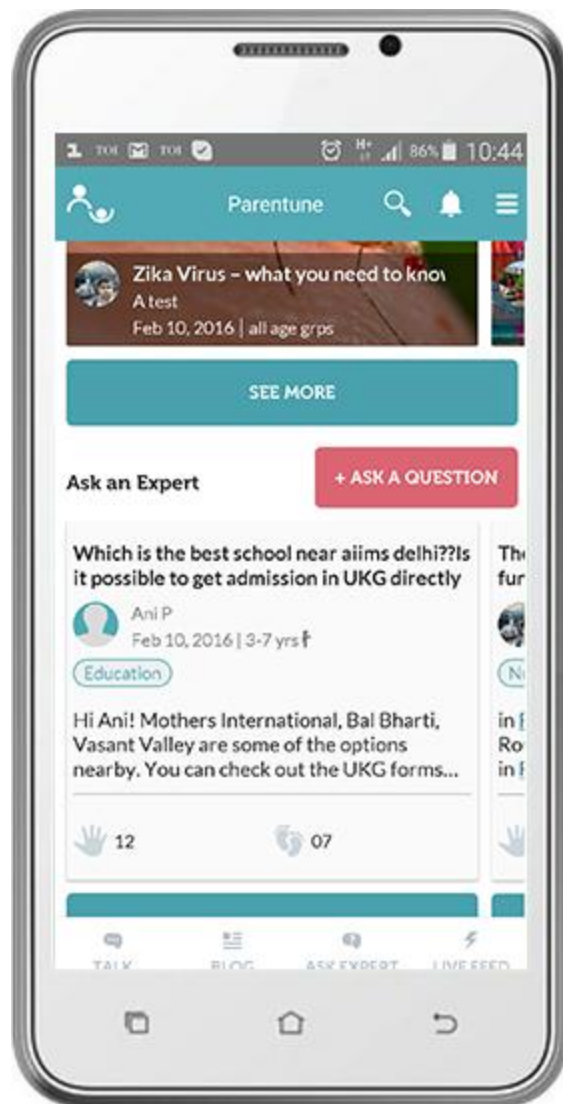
1 TOI TOI 86% 10:44

Parentune

Zika Virus – what you need to know
A test
Feb 10, 2016 | all age grps

SEE MORE

Ask an Expert

+ ASK A QUESTION

Which is the best school near aiims delhi??Is it possible to get admission in UKG directly

Ani P
Feb 10, 2016 | 3-7 yrs

Education

Hi Ani! Mothers International, Bal Bharti, Vasant Valley are some of the options nearby. You can check out the UKG forms...

12

07

The
fur

N

in
Ro
in

TALK

BLOG

ASK EXPERT

LIVE FEED